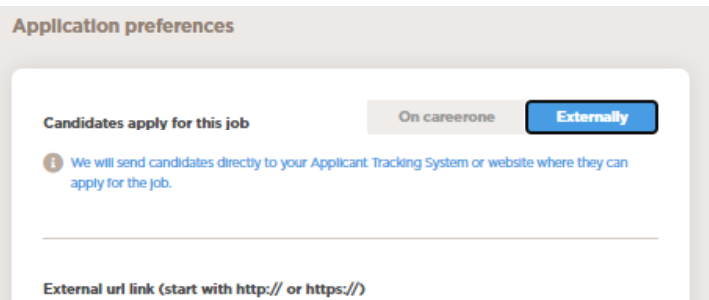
Application preferences

Candidates apply for this job

On careerone

Externally

We will send candidates directly to your Applicant Tracking System or website where they can apply for the job.

External url link (start with http:// or https://)